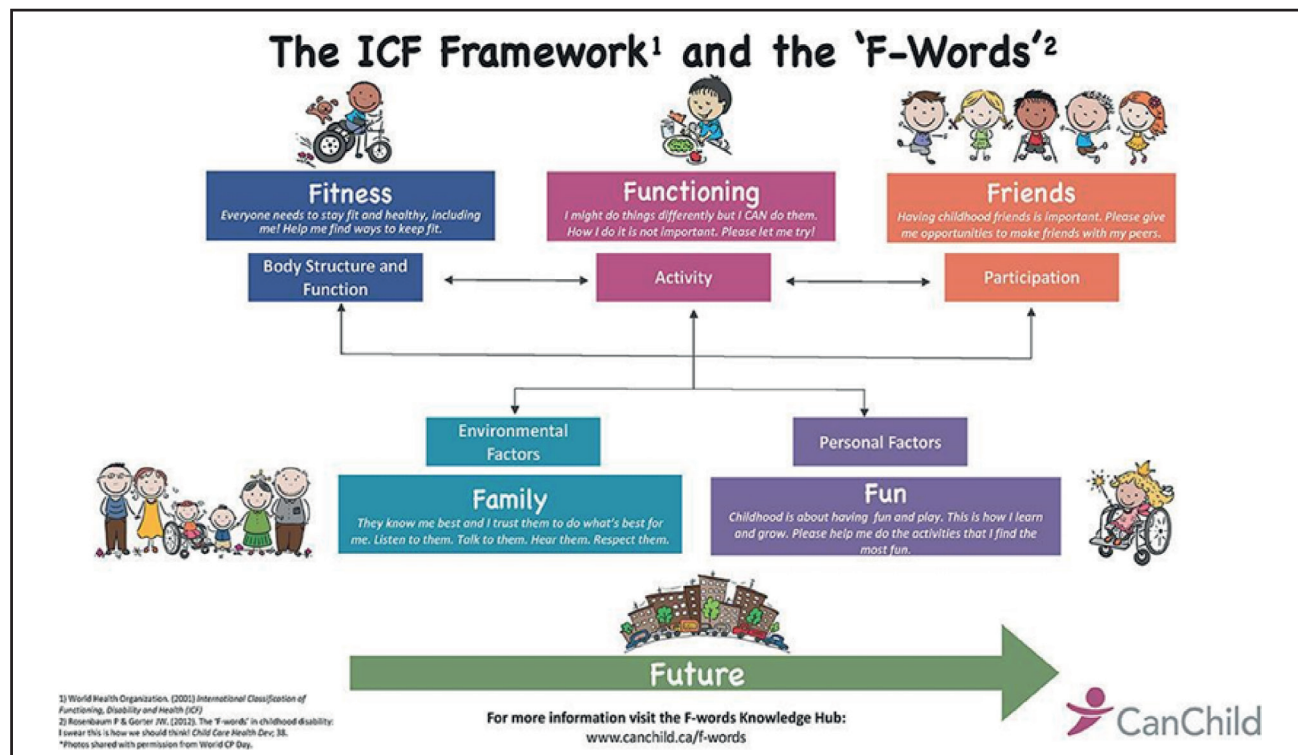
The ICF Framework$^1$ and the 'F-Words'$^2$

Fitness
Everyone needs to stay fit and healthy, including me! Help me find ways to keep fit.

Functioning
I might do things differently but I CAN do them. How I do it is not important. Please let me try!

Friends
Having childhood friends is important. Please give me opportunities to make friends with my peers.

Body Structure and Function

Activity

Participation

Environmental Factors

Personal Factors

Family
They know me best and I trust them to do what's best for me. Listen to them. Talk to them. Hear them. Respect them.

Fun
Childhood is about having fun and play. This is how I learn and grow. Please help me do the activities that I find the most fun.

Future

1) World Health Organization. (2001) International Classification of Functioning, Disability and Health (ICF)
2) Rosenbaum P & Gorter JW. (2012). The 'F-words' in childhood disability: I swear this is how we should think! Child Care Health Dev; 38.
*Photos shared with permission from World CP Day.

For more information visit the F-words Knowledge Hub:
www.canchild.ca/f-words

CanChild